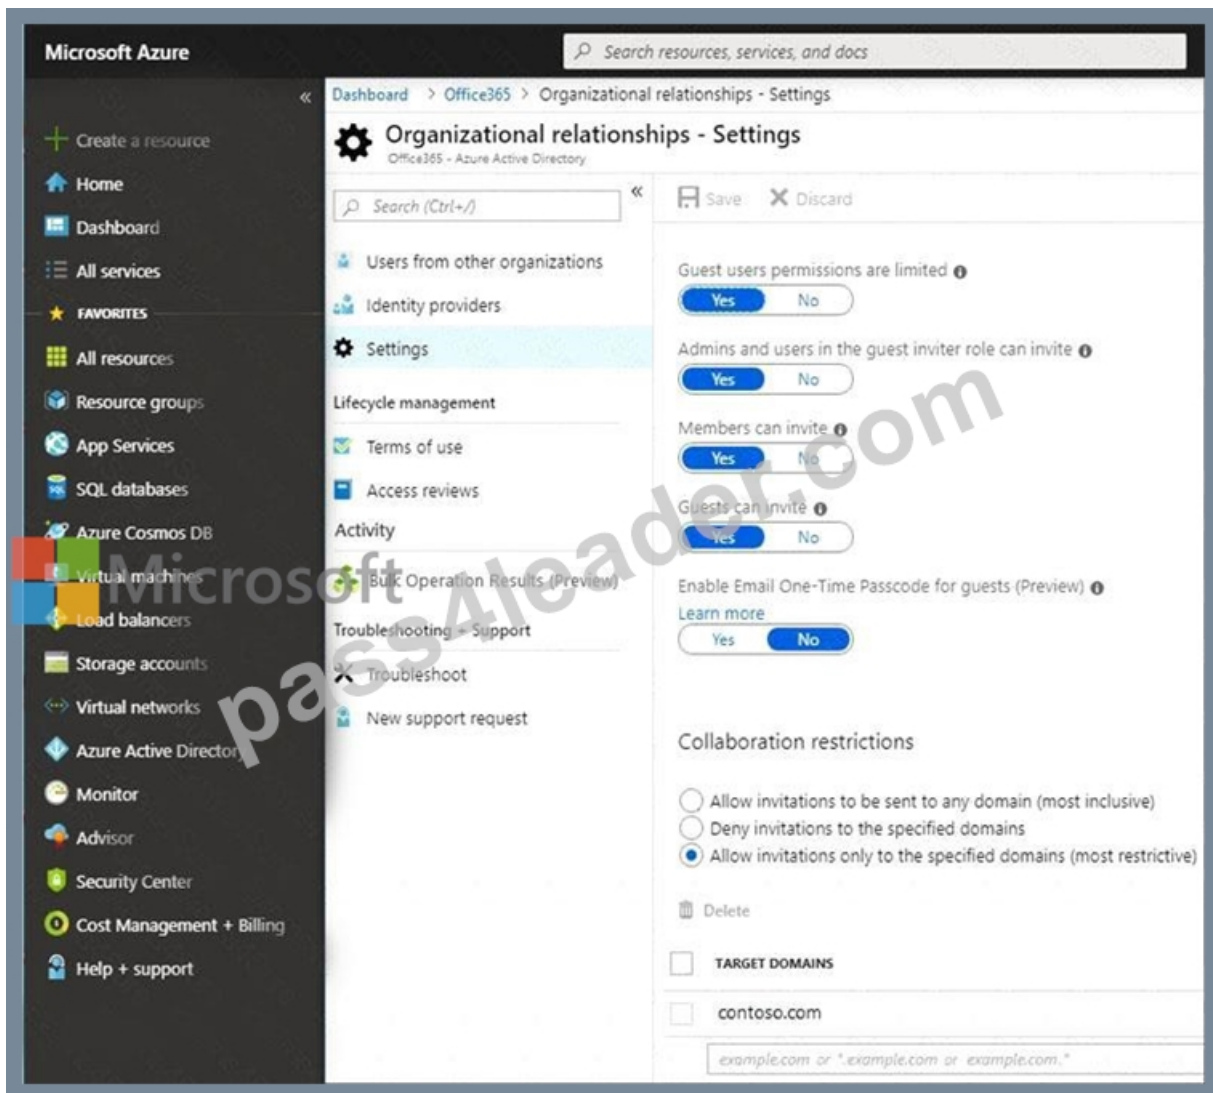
Microsoft Azure

Search resources, services, and docs

«

+ Create a resource
Home
Dashboard
All services
FAVORITES
All resources
Resource groups
App Services
SQL databases
Azure Cosmos DB
Virtual machines
Load balancers
Storage accounts
Virtual networks
Azure Active Director
Monitor
Advisor
Security Center
Cost Management + Billing
Help + support

Dashboard > Office365 > Organizational relationships - Settings

Organizational relationships - Settings
Office365 - Azure Active Directory

Search (Ctrl+/)
«
Users from other organizations
Identity providers
Settings
Lifecycle management
Terms of use
Access reviews
Activity
Bulk Operation Results (Preview)
Troubleshooting + Support
Troubleshoot
New support request

Save Discard

Guest users permissions are limited
Yes No

Admins and users in the guest inviter role can invite
Yes No

Members can invite
Yes No

Guests can invite
Yes No

Enable Email One-Time Passcode for guests (Preview)
Learn more
Yes No

Collaboration restrictions

Allow invitations to be sent to any domain (most inclusive)
Deny invitations to the specified domains
Allow invitations only to the specified domains (most restrictive)

Delete

TARGET DOMAINS
contoso.com
example.com or *.example.com or example.com.*

Microsoft
pass4leader.com